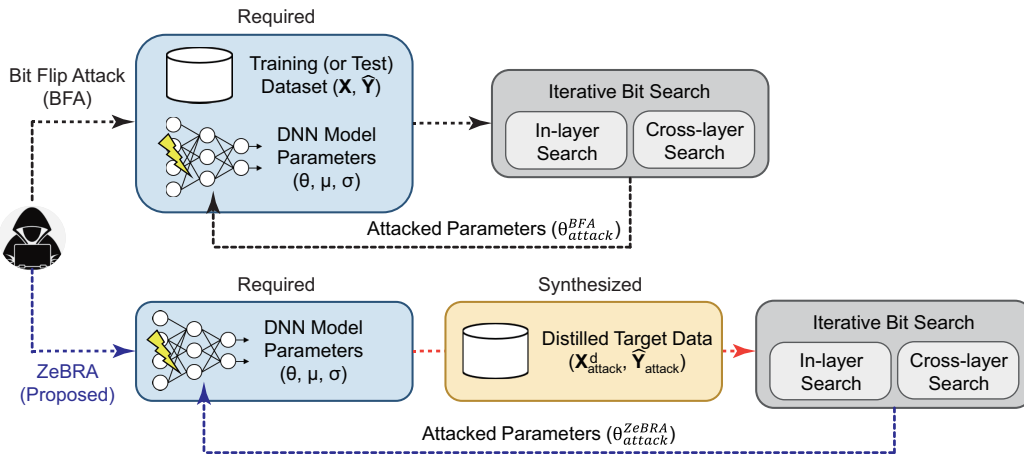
Required

Bit Flip Attack (BFA)

Training (or Test) Dataset ($\mathbf{X}$, $\hat{\mathbf{Y}}$)

DNN Model Parameters (θ, μ, σ)

Iterative Bit Search

In-layer Search

Cross-layer Search

Attacked Parameters ($\theta^{BFA}_{attack}$)

Required

Synthesized

ZeBRA (Proposed)

DNN Model Parameters (θ, μ, σ)

Distilled Target Data ($\mathbf{X}^{d}_{attack}$, $\hat{\mathbf{Y}}_{attack}$)

Iterative Bit Search

In-layer Search

Cross-layer Search

Attacked Parameters ($\theta^{ZeBRA}_{attack}$)